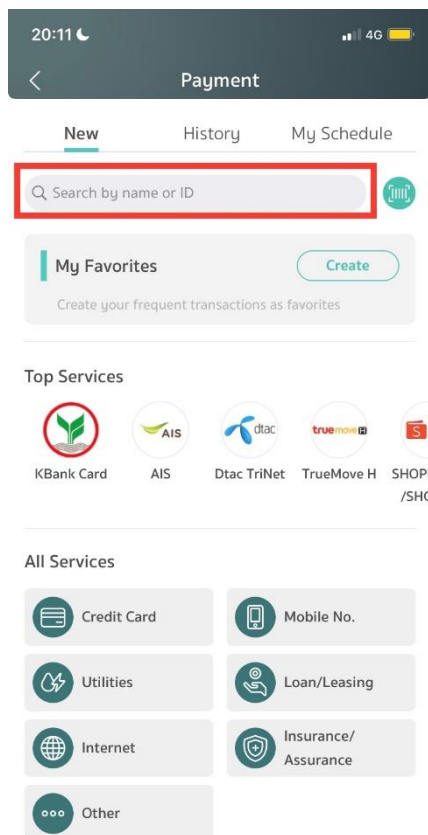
20:11 4G

Payment

New History My Schedule

Search by name or ID

My Favorites Create

Create your frequent transactions as favorites

Top Services

AIS dtac truemove H

KBank Card AIS Dtac TriNet TrueMove H SHOP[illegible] /SHO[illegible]

All Services

Credit Card

Mobile No.

Utilities

Loan/Leasing

Internet

Insurance/ Assurance

Other